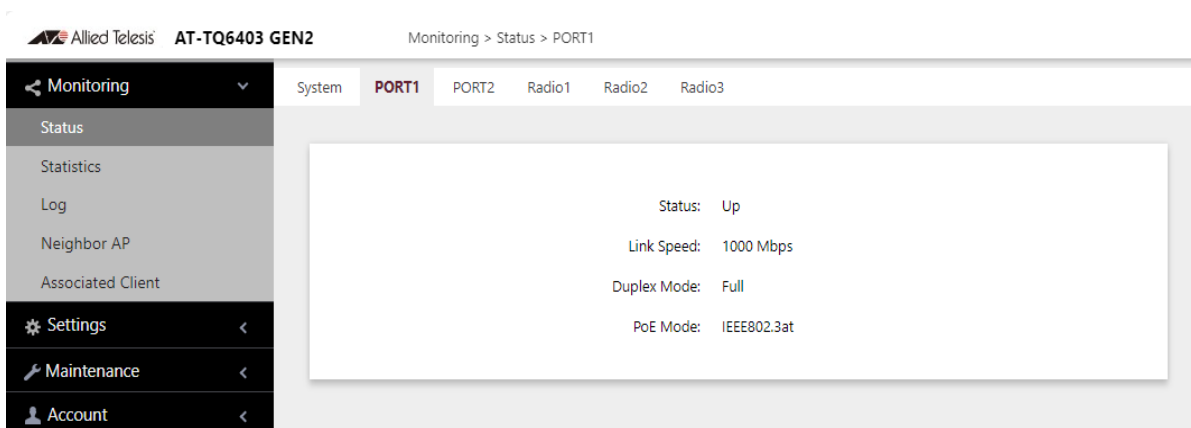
Allied Telesis AT-TQ6403 GEN2

Monitoring > Status > PORT1

Monitoring
Status
Statistics
Log
Neighbor AP
Associated Client
Settings
Maintenance
Account

System PORT1 PORT2 Radio1 Radio2 Radio3

Status: Up
Link Speed: 1000 Mbps
Duplex Mode: Full
PoE Mode: IEEE802.3at